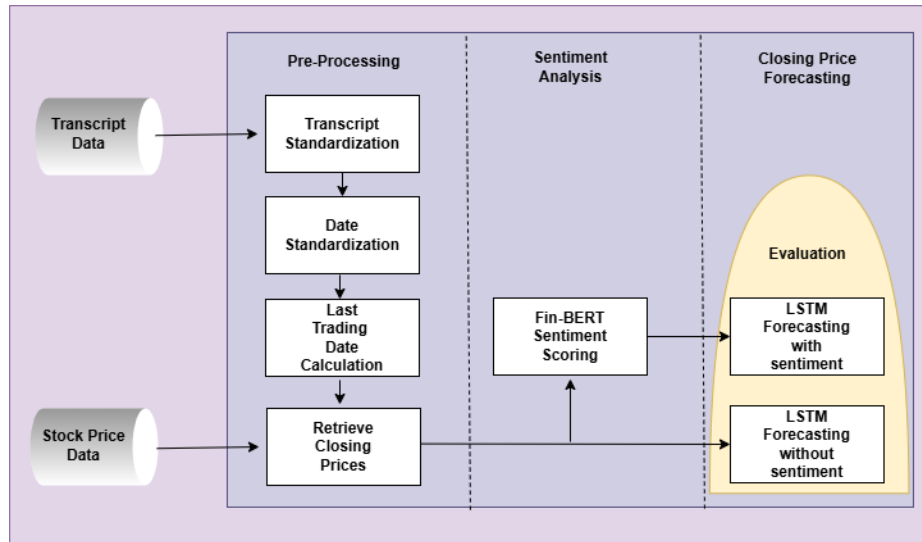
Pre-Processing

Sentiment Analysis

Closing Price Forecasting

Transcript Data

Transcript Standardization

Date Standardization

Last Trading Date Calculation

Stock Price Data

Retrieve Closing Prices

Fin-BERT Sentiment Scoring

Evaluation

LSTM Forecasting with sentiment

LSTM Forecasting without sentiment